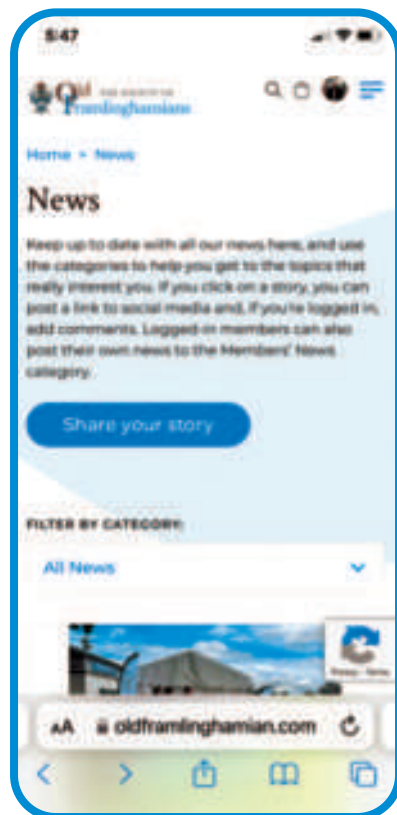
5:47

THE SOCIETY OF Old Framlinghamians

Home > News

News

Keep up to date with all our news here, and use the categories to help you get to the topics that really interest you. If you click on a story, you can post a link to social media and, if you're logged in, add comments. Logged-in members can also post their own news to the Members' News category.

Share your story

FILTER BY CATEGORY:

All News

Privacy - Terms

AA oldframlinghamian.com